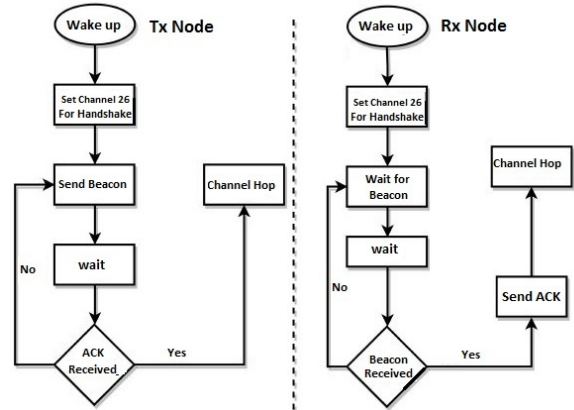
Wake up

Tx Node

Set Channel 26 For Handshake

Send Beacon

Channel Hop

wait

No

ACK Received

Yes

Wake up

Rx Node

Set Channel 26 For Handshake

Channel Hop

Wait for Beacon

wait

No

Send ACK

Beacon Received

Yes